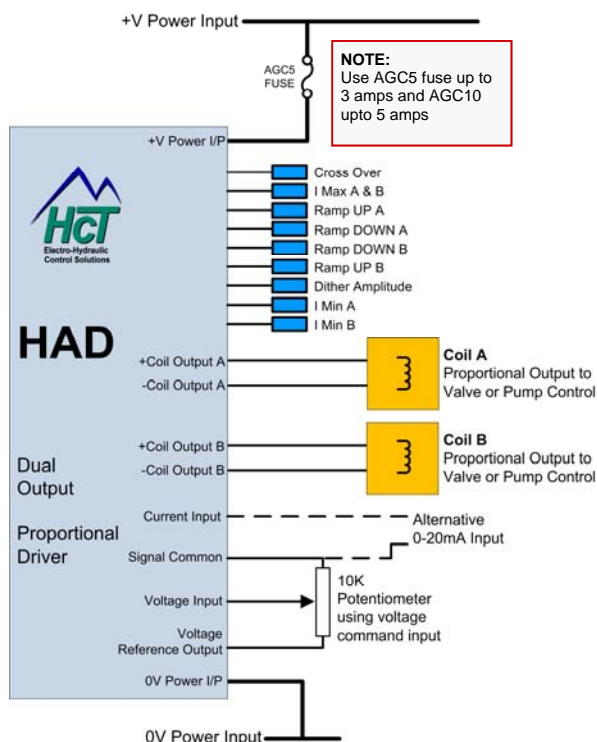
+V Power Input

AGC5 FUSE

NOTE:
Use AGC5 fuse up to 3 amps and AGC10 upto 5 amps

+V Power I/P

HcT
Electro-Hydraulic Control Solutions

Cross Over
I Max A & B
Ramp UP A
Ramp DOWN A
Ramp DOWN B
Ramp UP B
Dither Amplitude
I Min A
I Min B

HAD

+Coil Output A
-Coil Output A

Coil A
Proportional Output to Valve or Pump Control

+Coil Output B
-Coil Output B

Coil B
Proportional Output to Valve or Pump Control

Dual Output

Proportional Driver

Current Input

Alternative 0-20mA Input

Signal Common

10K Potentiometer using voltage command input

Voltage Input

Voltage Reference Output

0V Power I/P

0V Power Input